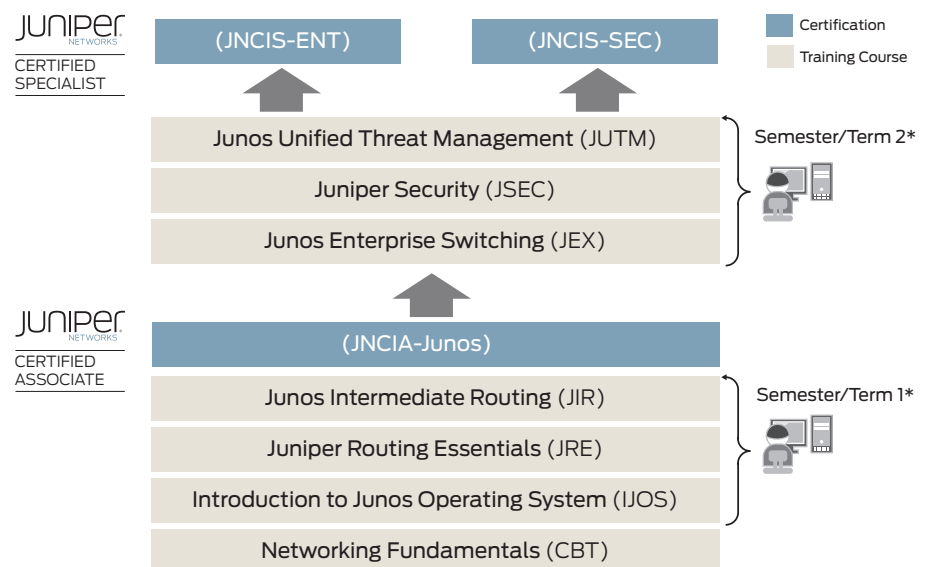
JUNIPer
NETWORKS
CERTIFIED SPECIALIST

(JNCIS-ENT)

(JNCIS-SEC)

Certification

Training Course

Junos Unified Threat Management (JUTM)

Juniper Security (JSEC)

Junos Enterprise Switching (JEX)

Semester/Term 2*

JUNIPer
NETWORKS
CERTIFIED ASSOCIATE

(JNCIA-Junos)

Junos Intermediate Routing (JIR)

Juniper Routing Essentials (JRE)

Introduction to Junos Operating System (IJOS)

Networking Fundamentals (CBT)

Semester/Term 1*